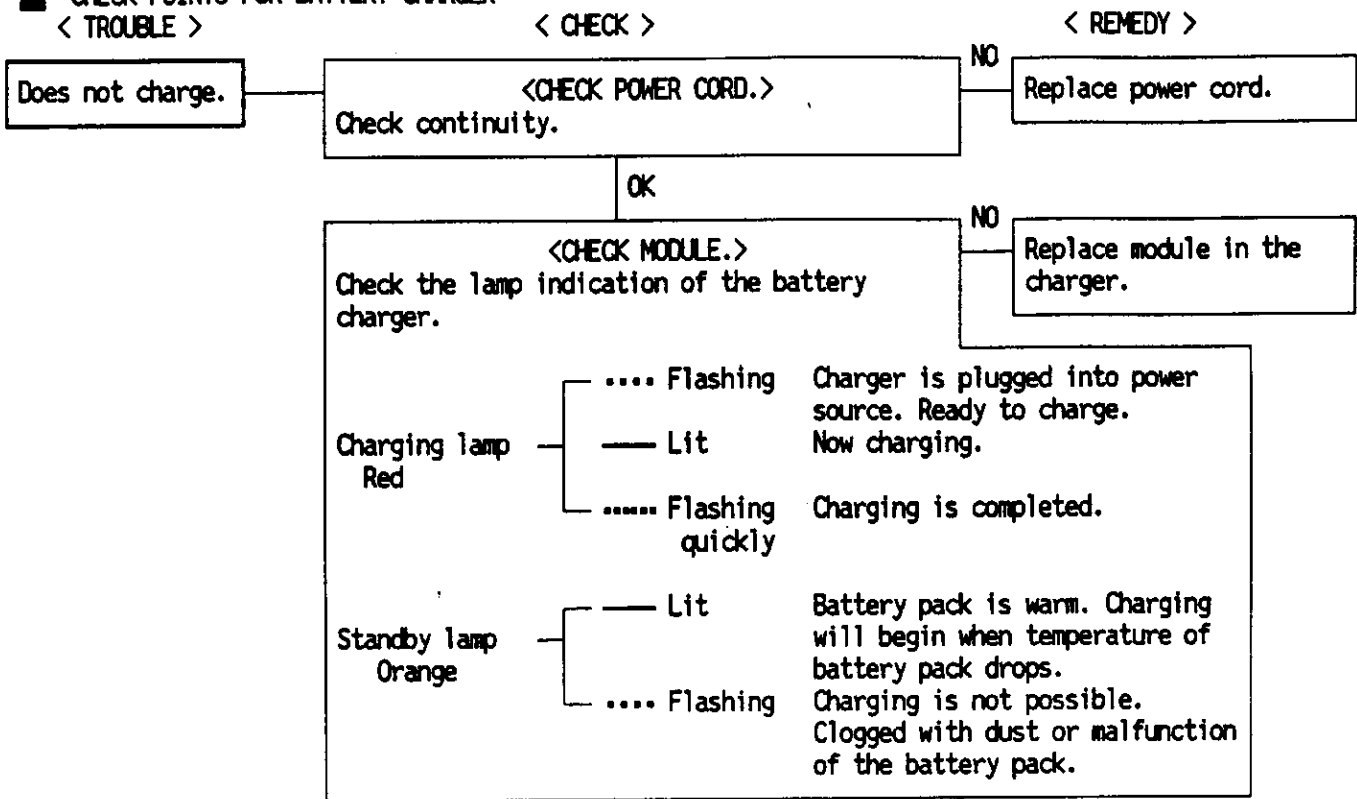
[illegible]
< TROUBLE >

< CHECK >

< REMEDY >

Does not charge.

<CHECK POWER CORD.>
Check continuity.

NO

Replace power cord.

OK

<CHECK MODULE.>
Check the lamp indication of the battery charger.

NO

Replace module in the charger.

Charging lamp Red

.... Flashing — Charger is plugged into power source. Ready to charge.

—— Lit — Now charging.

...... Flashing quickly — Charging is completed.

Standby lamp Orange

—— Lit — Battery pack is warm. Charging will begin when temperature of battery pack drops.

.... Flashing — Charging is not possible. Clogged with dust or malfunction of the battery pack.